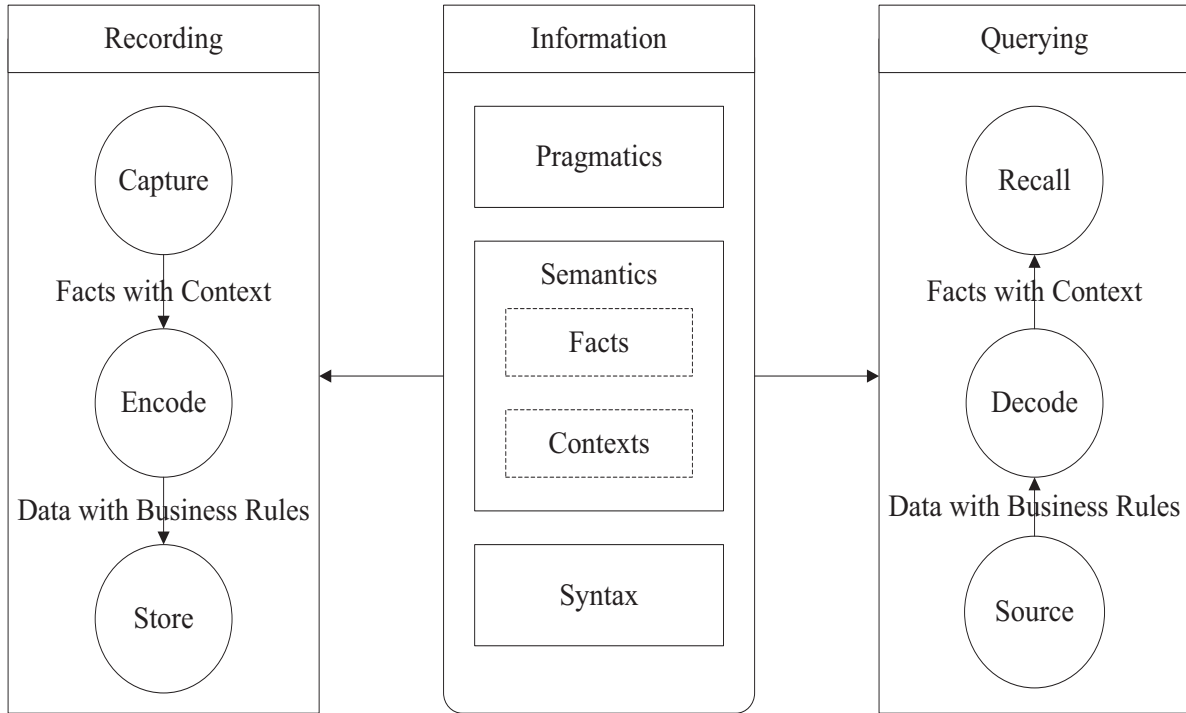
Recording

Capture

Facts with Context

Encode

Data with Business Rules

Store

Information

Pragmatics

Semantics

Facts

Contexts

Syntax

Querying

Recall

Facts with Context

Decode

Data with Business Rules

Source